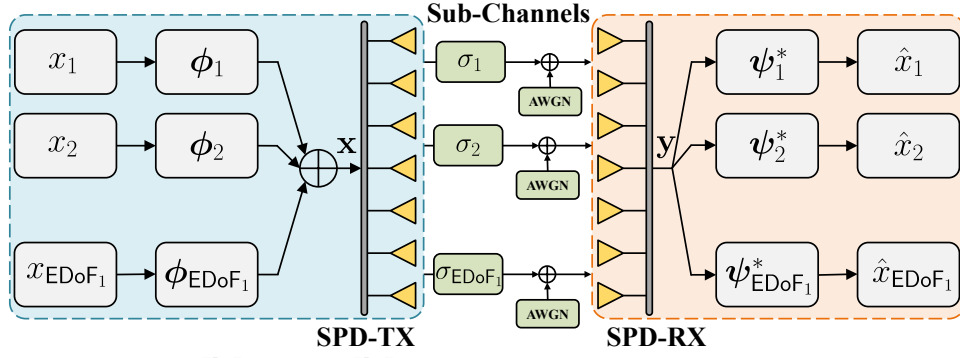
Sub-Channels

$x_1$ $\boldsymbol{\phi}_1$

$x_2$ $\boldsymbol{\phi}_2$

$x_{\mathsf{EDoF}_1}$ $\boldsymbol{\phi}_{\mathsf{EDoF}_1}$

$\mathbf{x}$

$\sigma_1$ AWGN

$\sigma_2$ AWGN

$\sigma_{\mathsf{EDoF}_1}$ AWGN

$\mathbf{y}$

$\boldsymbol{\psi}_1^*$ $\hat{x}_1$

$\boldsymbol{\psi}_2^*$ $\hat{x}_2$

$\boldsymbol{\psi}_{\mathsf{EDoF}_1}^*$ $\hat{x}_{\mathsf{EDoF}_1}$

SPD-TX

SPD-RX